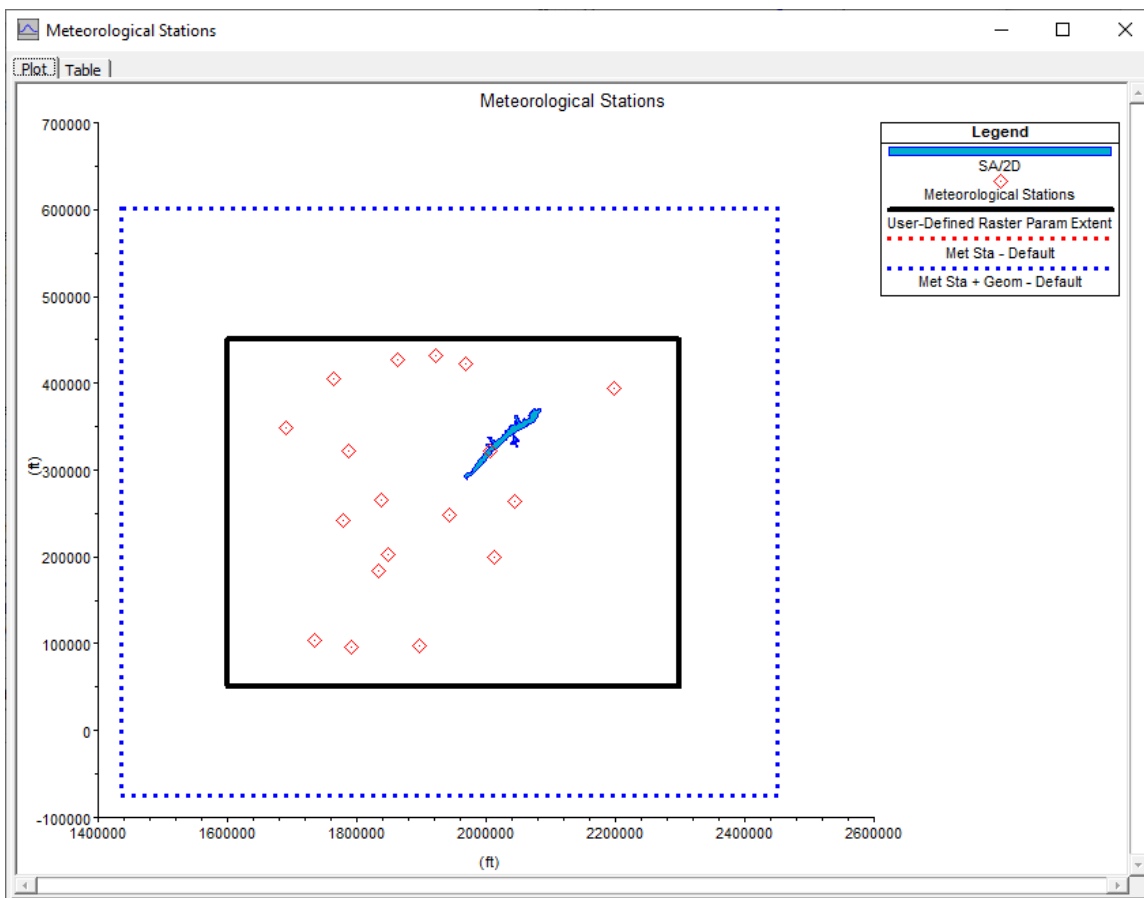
Meteorological Stations

Plot | Table

Meteorological Stations

700000
600000
500000
400000
300000
200000
100000
0
-100000

(ft)

1400000 1600000 1800000 2000000 2200000 2400000 2600000

(ft)

Legend
SA/2D
Meteorological Stations
User-Defined Raster Param Extent
Met Sta - Default
Met Sta + Geom - Default